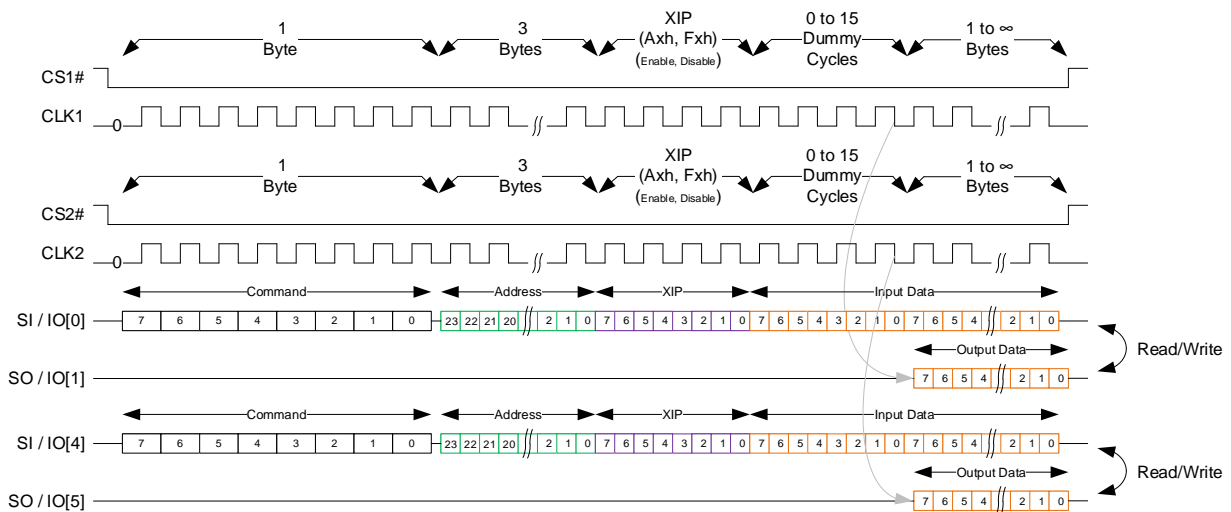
1 Byte

3 Bytes

XIP (Axh, Fxh) (Enable, Disable)

0 to 15 Dummy Cycles

1 to ∞ Bytes

CS1#

CLK1

0

1 Byte

3 Bytes

XIP (Axh, Fxh) (Enable, Disable)

0 to 15 Dummy Cycles

1 to ∞ Bytes

CS2#

CLK2

0

Command

Address

XIP

Input Data

SI / IO[0]

| 7 | 6 | 5 | 4 | 3 | 2 | 1 | 0 | 23 | 22 | 21 | 20 | 2 | 1 | 0 | 7 | 6 | 5 | 4 | 3 | 2 | 1 | 0 | 7 | 6 | 5 | 4 | 3 | 2 | 1 | 0 | 7 | 6 | 5 | 4 | 2 | 1 | 0 |
|---|---|---|---|---|---|---|---|---|---|---|---|---|---|---|---|---|---|---|---|---|---|---|---|---|---|---|---|---|---|---|---|---|---|---|---|---|---|

Output Data

Read/Write

SO / IO[1]

| 7 | 6 | 5 | 4 | 2 | 1 | 0 |
|---|---|---|---|---|---|---|

Command

Address

XIP

Input Data

SI / IO[4]

| 7 | 6 | 5 | 4 | 3 | 2 | 1 | 0 | 23 | 22 | 21 | 20 | 2 | 1 | 0 | 7 | 6 | 5 | 4 | 3 | 2 | 1 | 0 | 7 | 6 | 5 | 4 | 3 | 2 | 1 | 0 | 7 | 6 | 5 | 4 | 2 | 1 | 0 |
|---|---|---|---|---|---|---|---|---|---|---|---|---|---|---|---|---|---|---|---|---|---|---|---|---|---|---|---|---|---|---|---|---|---|---|---|---|---|

Output Data

Read/Write

SO / IO[5]

| 7 | 6 | 5 | 4 | 2 | 1 | 0 |
|---|---|---|---|---|---|---|